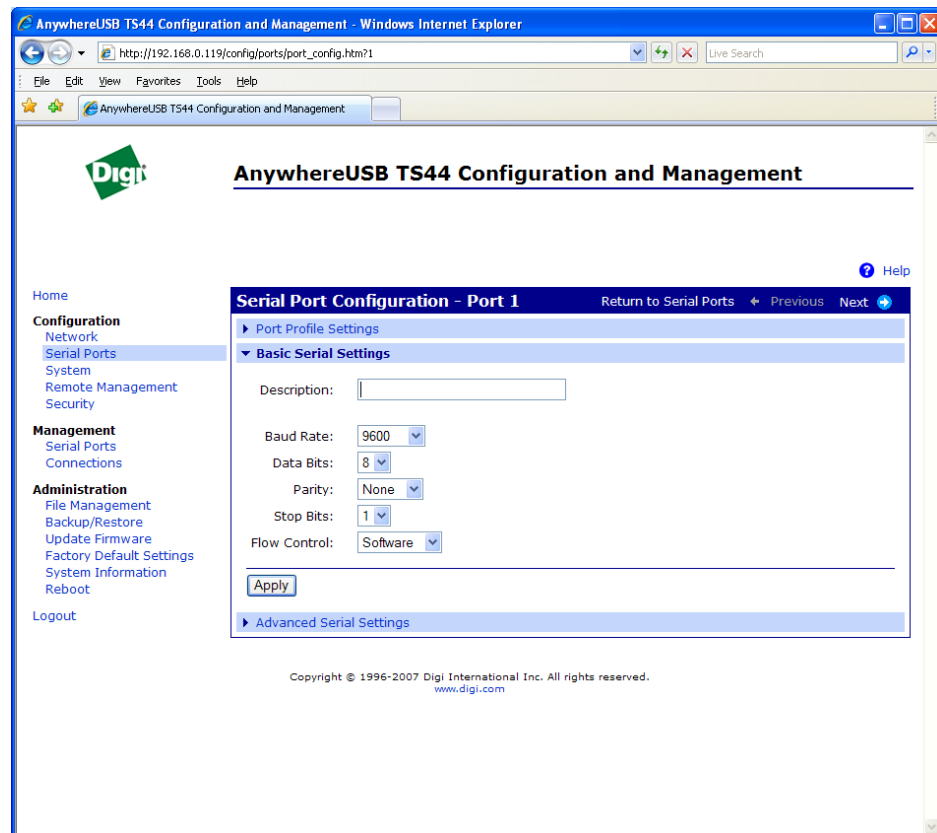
AnywhereUSB TS44 Configuration and Management - Windows Internet Explorer

http://192.168.0.119/config/ports/port_config.htm?1

Live Search

File Edit View Favorites Tools Help

AnywhereUSB TS44 Configuration and Management

Digi

AnywhereUSB TS44 Configuration and Management

Help

Home

Configuration
Network
Serial Ports
System
Remote Management
Security

Management
Serial Ports
Connections

Administration
File Management
Backup/Restore
Update Firmware
Factory Default Settings
System Information
Reboot

Logout

Serial Port Configuration - Port 1 Return to Serial Ports Previous Next

Port Profile Settings

Basic Serial Settings

Description:

Baud Rate: 9600
Data Bits: 8
Parity: None
Stop Bits: 1
Flow Control: Software

Apply

Advanced Serial Settings

Copyright © 1996-2007 Digi International Inc. All rights reserved.
www.digi.com